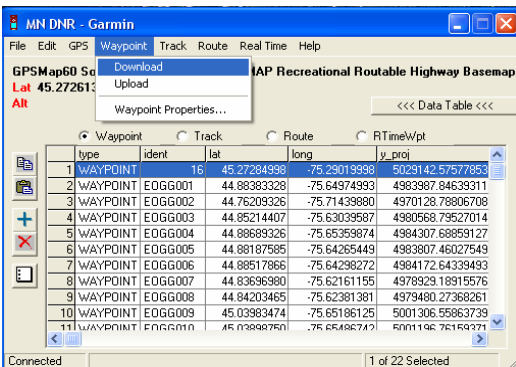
MN DNR - Garmin

File Edit GPS Waypoint Track Route Real Time Help

Download
Upload
Waypoint Properties...

GPSMap60 So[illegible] MAP Recreational Routable Highway Basemap
Lat 45.272613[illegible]
Alt

<<< Data Table <<<

Waypoint Track Route RTimeWpt

| | type | ident | lat | long | y_proj |
|---|---|---|---|---|---|
| 1 | WAYPOINT | 16 | 45.27284998 | -75.29019998 | 5029142.57577853 |
| 2 | WAYPOINT | EOGG001 | 44.88383328 | -75.64974993 | 4983987.84639311 |
| 3 | WAYPOINT | EOGG002 | 44.76209326 | -75.71439880 | 4970128.78806708 |
| 4 | WAYPOINT | EOGG003 | 44.85214407 | -75.63039587 | 4980568.79527014 |
| 5 | WAYPOINT | EOGG004 | 44.88689326 | -75.65359874 | 4984307.68859127 |
| 6 | WAYPOINT | EOGG005 | 44.88187585 | -75.64265449 | 4983807.46027549 |
| 7 | WAYPOINT | EOGG006 | 44.88517866 | -75.64298272 | 4984172.64339493 |
| 8 | WAYPOINT | EOGG007 | 44.83696980 | -75.62161155 | 4978929.18915576 |
| 9 | WAYPOINT | EOGG008 | 44.84203465 | -75.62381381 | 4979480.27368261 |
| 10 | WAYPOINT | EOGG009 | 45.03983474 | -75.65186125 | 5001306.55863739 |
| 11 | WAYPOINT | EOGG010 | 45.03898750 | -75.65486742 | 5001196.76159371 |

Connected | 1 of 22 Selected